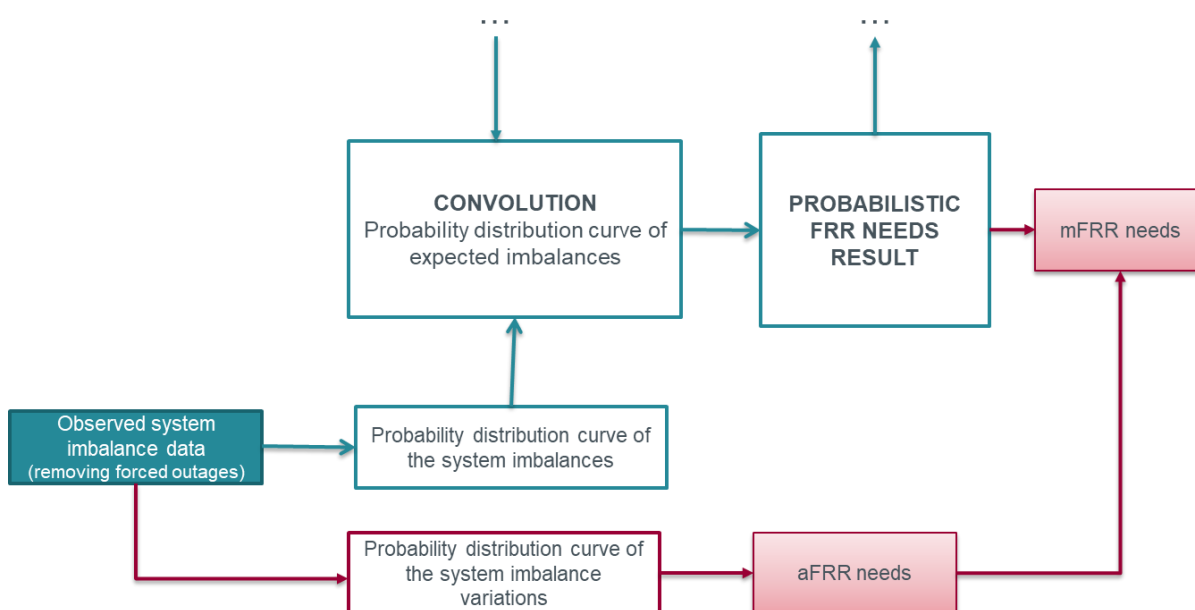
...

...

CONVOLUTION
Probability distribution curve of expected imbalances

PROBABILISTIC FRR NEEDS RESULT

mFRR needs

Observed system imbalance data (removing forced outages)

Probability distribution curve of the system imbalances

Probability distribution curve of the system imbalance variations

aFRR needs